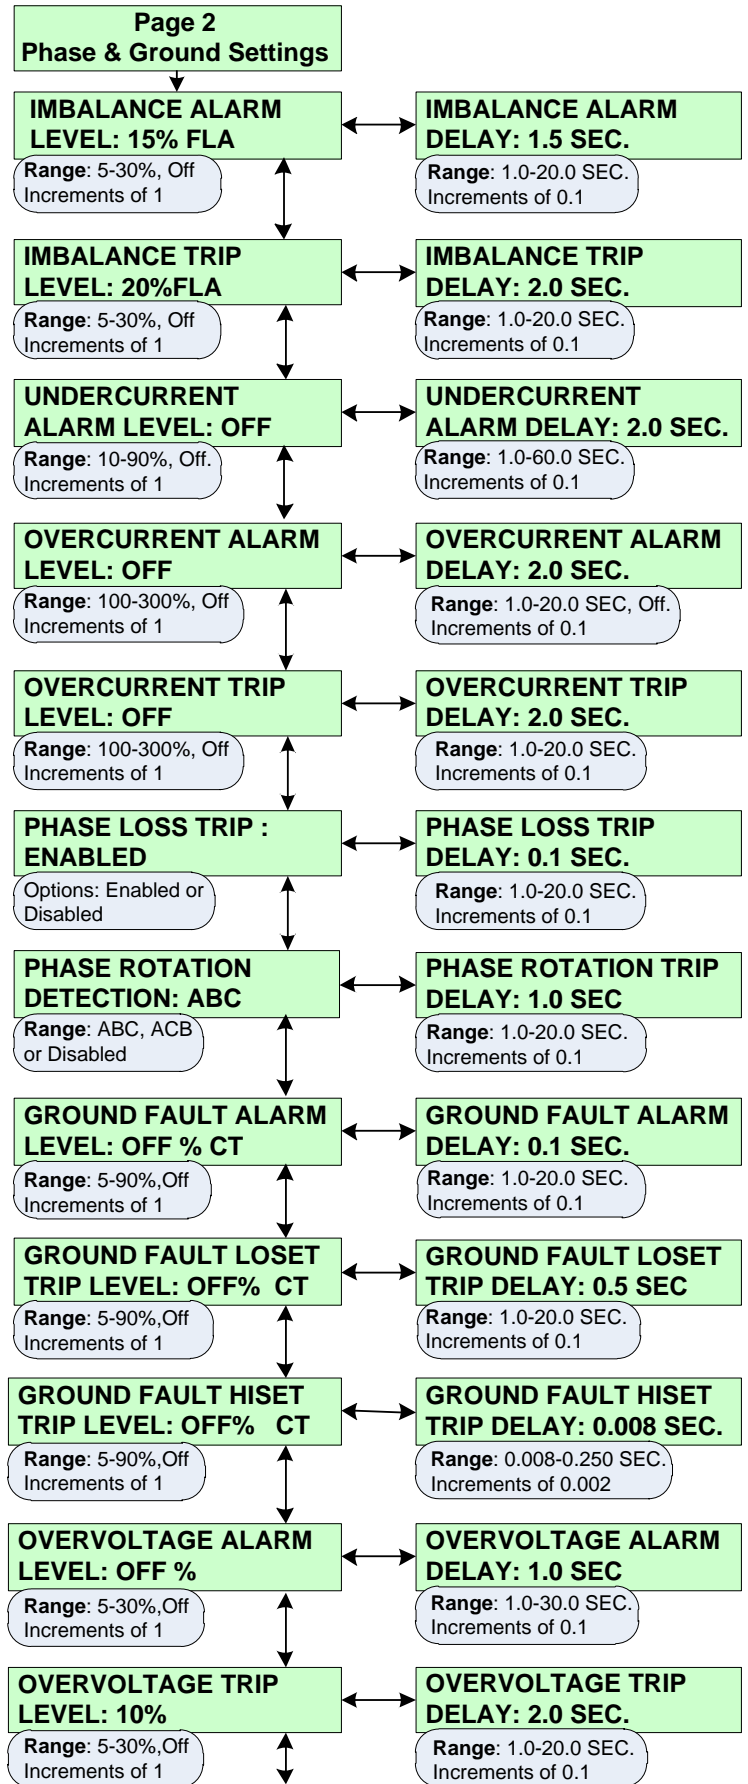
Page 2
Phase & Ground Settings

IMBALANCE ALARM LEVEL: 15% FLA
Range: 5-30%, Off
Increments of 1

IMBALANCE ALARM DELAY: 1.5 SEC.
Range: 1.0-20.0 SEC.
Increments of 0.1

IMBALANCE TRIP LEVEL: 20%FLA
Range: 5-30%, Off
Increments of 1

IMBALANCE TRIP DELAY: 2.0 SEC.
Range: 1.0-20.0 SEC.
Increments of 0.1

UNDERCURRENT ALARM LEVEL: OFF
Range: 10-90%, Off.
Increments of 1

UNDERCURRENT ALARM DELAY: 2.0 SEC.
Range: 1.0-60.0 SEC.
Increments of 0.1

OVERCURRENT ALARM LEVEL: OFF
Range: 100-300%, Off
Increments of 1

OVERCURRENT ALARM DELAY: 2.0 SEC.
Range: 1.0-20.0 SEC, Off.
Increments of 0.1

OVERCURRENT TRIP LEVEL: OFF
Range: 100-300%, Off
Increments of 1

OVERCURRENT TRIP DELAY: 2.0 SEC.
Range: 1.0-20.0 SEC.
Increments of 0.1

PHASE LOSS TRIP : ENABLED
Options: Enabled or Disabled

PHASE LOSS TRIP DELAY: 0.1 SEC.
Range: 1.0-20.0 SEC.
Increments of 0.1

PHASE ROTATION DETECTION: ABC
Range: ABC, ACB or Disabled

PHASE ROTATION TRIP DELAY: 1.0 SEC
Range: 1.0-20.0 SEC.
Increments of 0.1

GROUND FAULT ALARM LEVEL: OFF % CT
Range: 5-90%,Off
Increments of 1

GROUND FAULT ALARM DELAY: 0.1 SEC.
Range: 1.0-20.0 SEC.
Increments of 0.1

GROUND FAULT LOSET TRIP LEVEL: OFF% CT
Range: 5-90%,Off
Increments of 1

GROUND FAULT LOSET TRIP DELAY: 0.5 SEC
Range: 1.0-20.0 SEC.
Increments of 0.1

GROUND FAULT HISET TRIP LEVEL: OFF% CT
Range: 5-90%,Off
Increments of 1

GROUND FAULT HISET TRIP DELAY: 0.008 SEC.
Range: 0.008-0.250 SEC.
Increments of 0.002

OVERVOLTAGE ALARM LEVEL: OFF %
Range: 5-30%,Off
Increments of 1

OVERVOLTAGE ALARM DELAY: 1.0 SEC
Range: 1.0-30.0 SEC.
Increments of 0.1

OVERVOLTAGE TRIP LEVEL: 10%
Range: 5-30%,Off
Increments of 1

OVERVOLTAGE TRIP DELAY: 2.0 SEC.
Range: 1.0-20.0 SEC.
Increments of 0.1